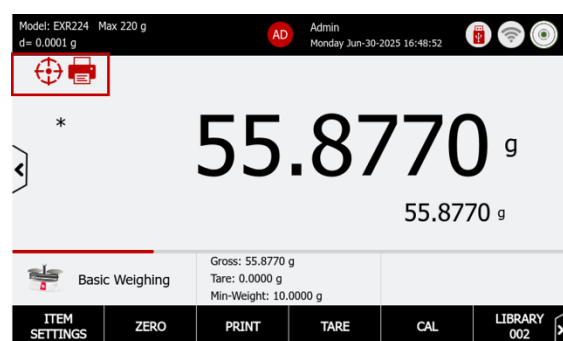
Model: EXR224 Max 220 g
d= 0.0001 g

AD Admin
Monday Jun-30-2025 16:48:52

*

55.8770 g

55.8770 g

Basic Weighing

Gross: 55.8770 g
Tare: 0.0000 g
Min-Weight: 10.0000 g

ITEM SETTINGS | ZERO | PRINT | TARE | CAL | LIBRARY 002